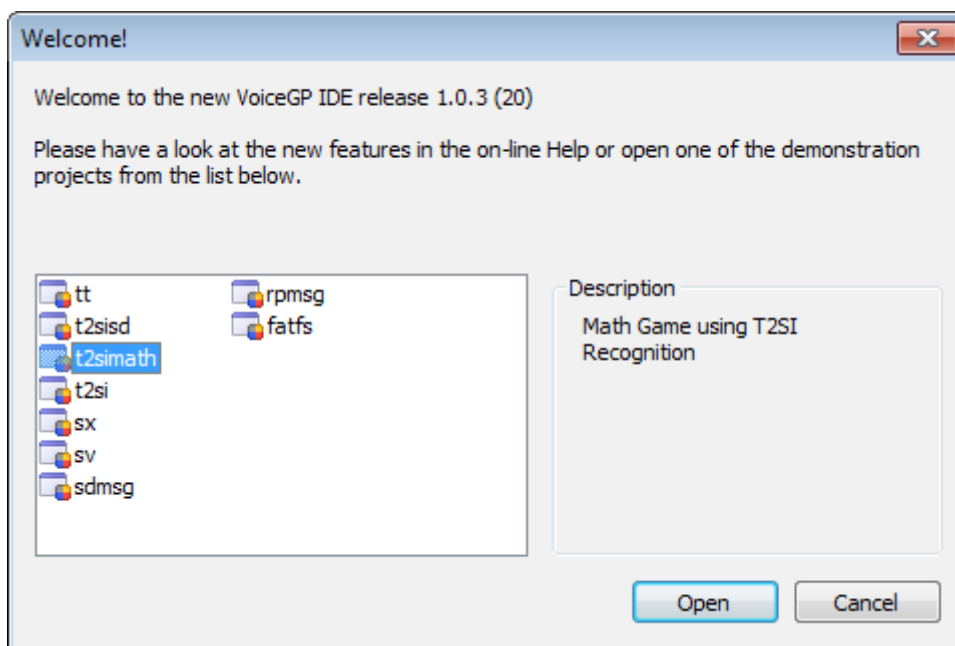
Welcome!

Welcome to the new VoiceGP IDE release 1.0.3 (20)

Please have a look at the new features in the on-line Help or open one of the demonstration projects from the list below.

tt
t2sisd
t2simath
t2si
sx
sv
sdmsg
rpmsg
fatfs

Description

Math Game using T2SI Recognition

Open

Cancel